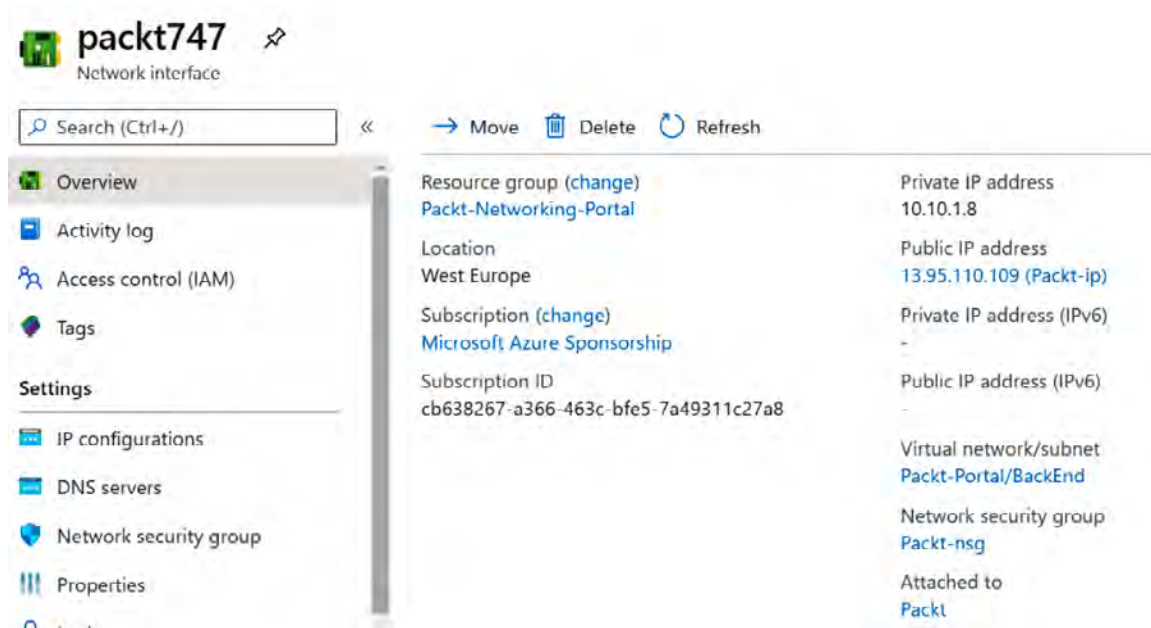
packt747
Network interface

Search (Ctrl+/)

«

Overview
Activity log
Access control (IAM)
Tags

Settings

IP configurations
DNS servers
Network security group
Properties
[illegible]

→ Move   Delete   Refresh

Resource group (change)
Packt-Networking-Portal

Location
West Europe

Subscription (change)
Microsoft Azure Sponsorship

Subscription ID
cb638267-a366-463c-bfe5-7a49311c27a8

Private IP address
10.10.1.8

Public IP address
13.95.110.109 (Packt-ip)

Private IP address (IPv6)
-

Public IP address (IPv6)
-

Virtual network/subnet
Packt-Portal/BackEnd

Network security group
Packt-nsg

Attached to
Packt